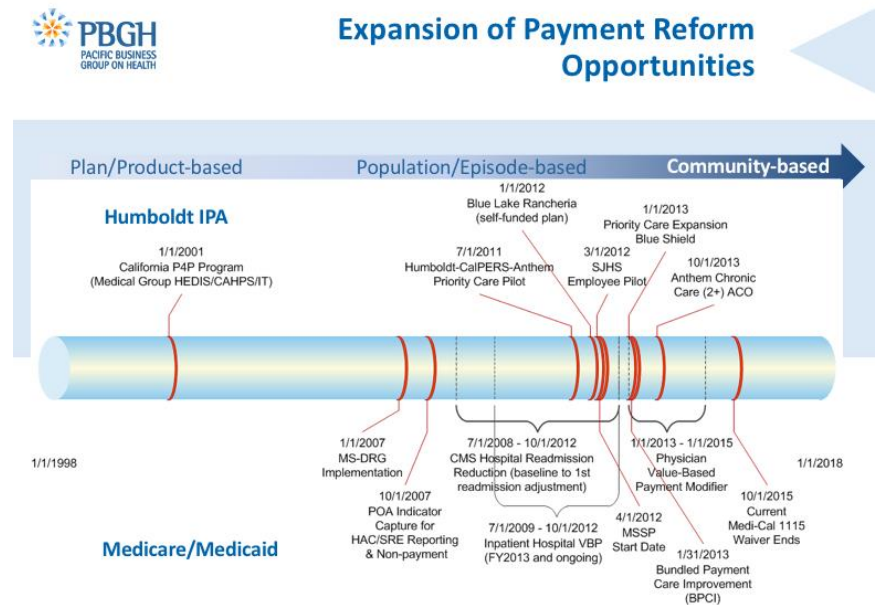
PBGH
PACIFIC BUSINESS GROUP ON HEALTH

Expansion of Payment Reform Opportunities

Plan/Product-based

Population/Episode-based

Community-based

Humboldt IPA

1/1/2001
California P4P Program
(Medical Group HEDIS/CAHPS/IT)

1/1/2012
Blue Lake Rancheria
(self-funded plan)

7/1/2011
Humboldt-CalPERS-Anthem
Priority Care Pilot

3/1/2012
SJHS
Employee Pilot

1/1/2013
Priority Care Expansion
Blue Shield

10/1/2013
Anthem Chronic
Care (2+) ACO

1/1/1998

1/1/2007
MS-DRG
Implementation

10/1/2007
POA Indicator
Capture for
HAC/SRE Reporting
& Non-payment

7/1/2008 - 10/1/2012
CMS Hospital Readmission
Reduction (baseline to 1st
readmission adjustment)

7/1/2009 - 10/1/2012
Inpatient Hospital VBP
(FY2013 and ongoing)

4/1/2012
MSSP
Start Date

1/1/2013 - 1/1/2015
Physician
Value-Based
Payment Modifier

1/31/2013
Bundled Payment
Care Improvement
(BPCI)

10/1/2015
Current
Medi-Cal 1115
Waiver Ends

1/1/2018

Medicare/Medicaid